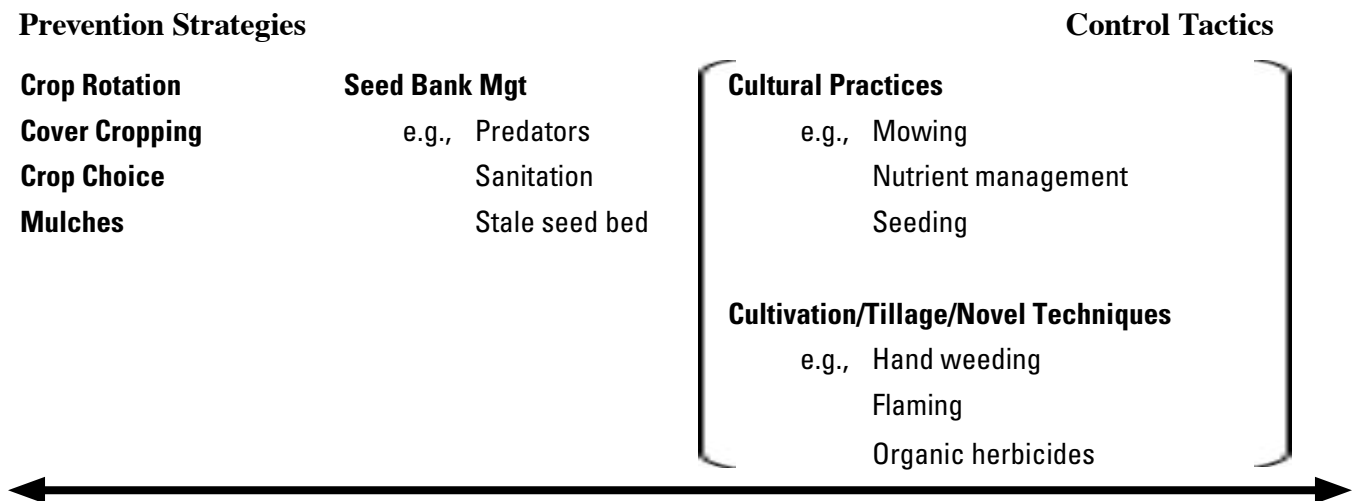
**Prevention Strategies**

**Control Tactics**

**Crop Rotation**
**Cover Cropping**
**Crop Choice**
**Mulches**

**Seed Bank Mgt**
e.g., Predators
Sanitation
Stale seed bed

**Cultural Practices**
e.g., Mowing
Nutrient management
Seeding

**Cultivation/Tillage/Novel Techniques**
e.g., Hand weeding
Flaming
Organic herbicides